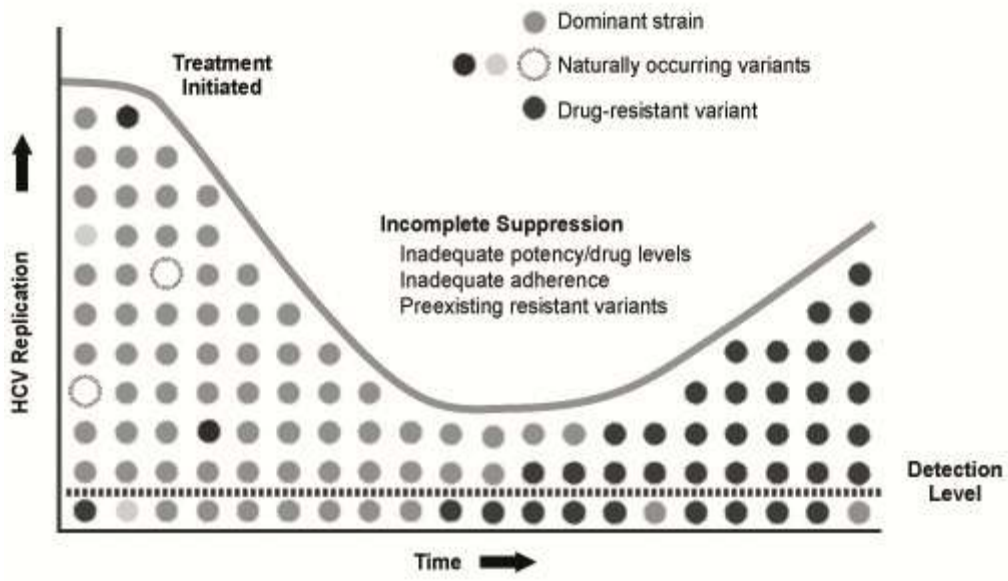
Dominant strain

Naturally occurring variants

Drug-resistant variant

Treatment Initiated

Incomplete Suppression
Inadequate potency/drug levels
Inadequate adherence
Preexisting resistant variants

HCV Replication

Detection Level

Time